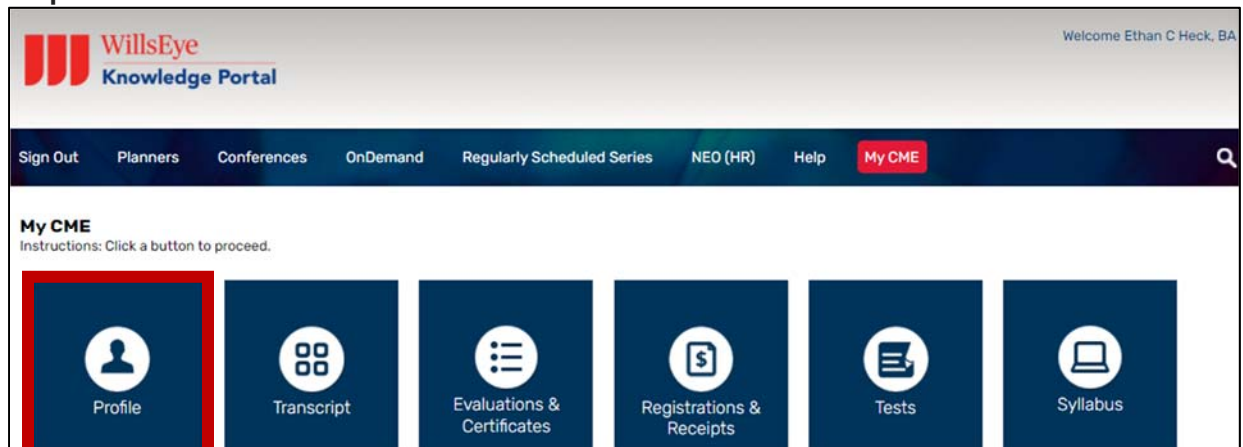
WillsEye
Knowledge Portal

Welcome Ethan C Heck, BA

Sign Out Planners Conferences OnDemand Regularly Scheduled Series NEO (HR) Help My CME

My CME
Instructions: Click a button to proceed.

Profile

Transcript

Evaluations & Certificates

Registrations & Receipts

Tests

Syllabus